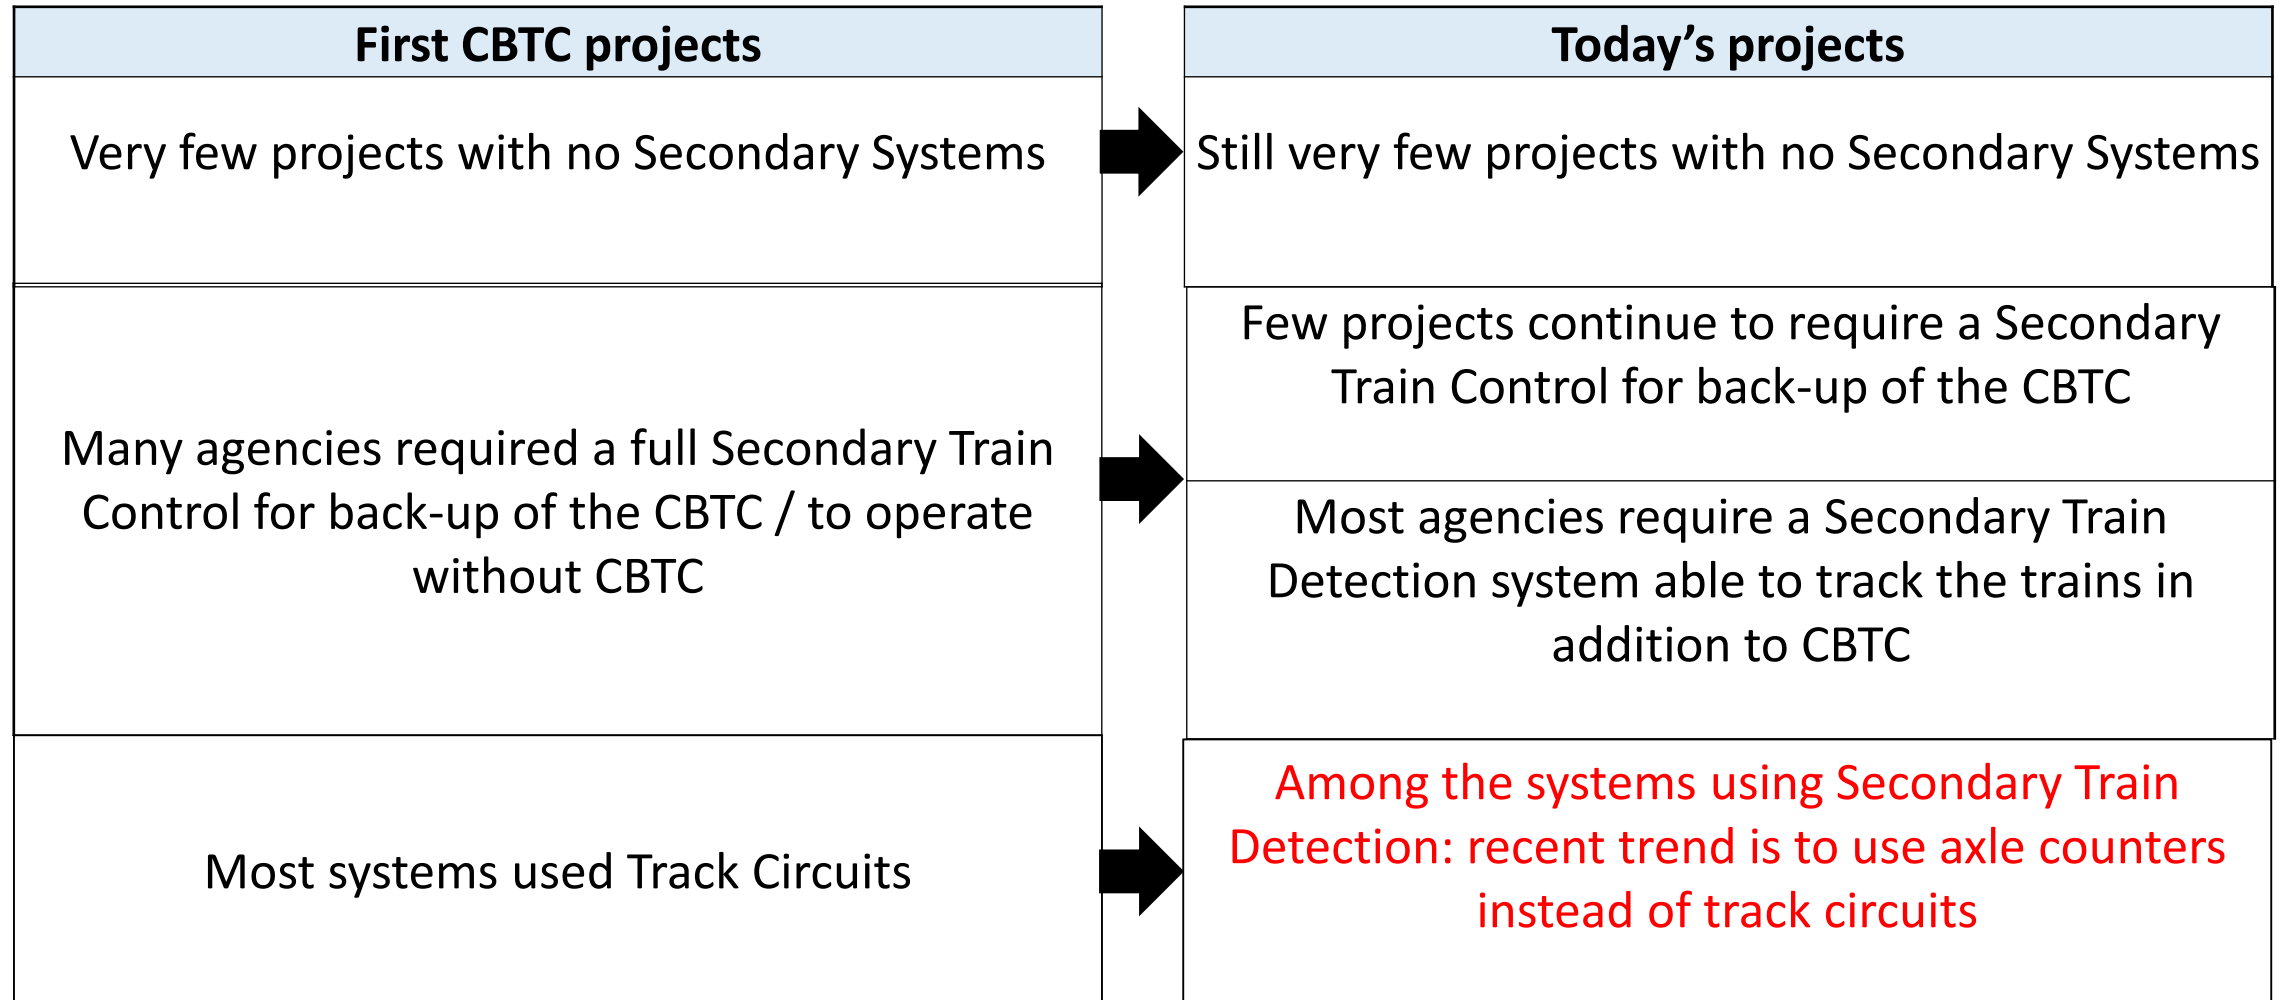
| First CBTC projects | Today's projects |
|---|---|
| Very few projects with no Secondary Systems | Still very few projects with no Secondary Systems |
| Many agencies required a full Secondary Train Control for back-up of the CBTC / to operate without CBTC | Few projects continue to require a Secondary Train Control for back-up of the CBTC |
| | Most agencies require a Secondary Train Detection system able to track the trains in addition to CBTC |
| Most systems used Track Circuits | Among the systems using Secondary Train Detection: recent trend is to use axle counters instead of track circuits |